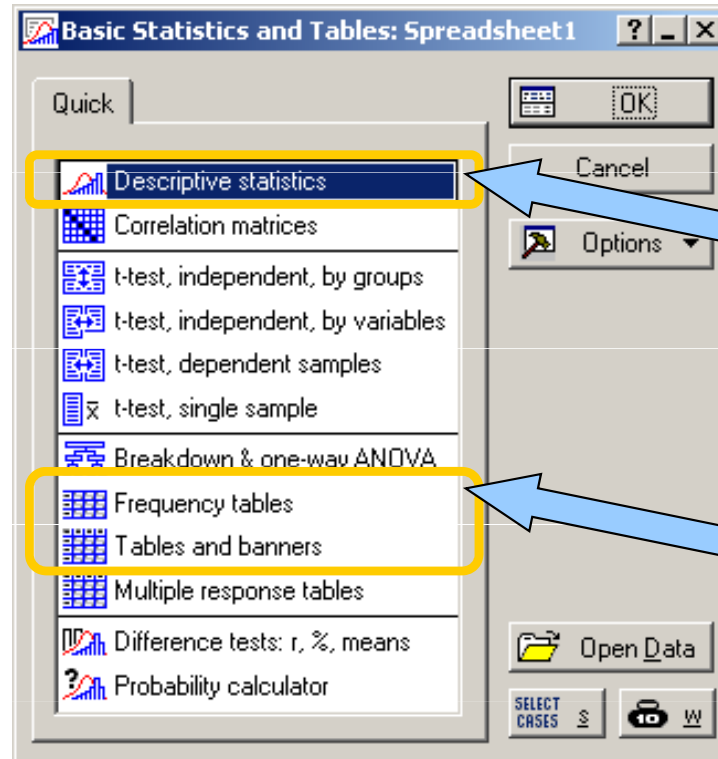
Basic Statistics and Tables: Spreadsheet1 ? _ X

Quick

OK

Cancel

Options ▾

Descriptive statistics
Correlation matrices
t-test, independent, by groups
t-test, independent, by variables
t-test, dependent samples
t-test, single sample
Breakdown & one-way ANOVA
Frequency tables
Tables and banners
Multiple response tables
Difference tests: r, %, means
Probability calculator

Open Data

SELECT CASES S

W